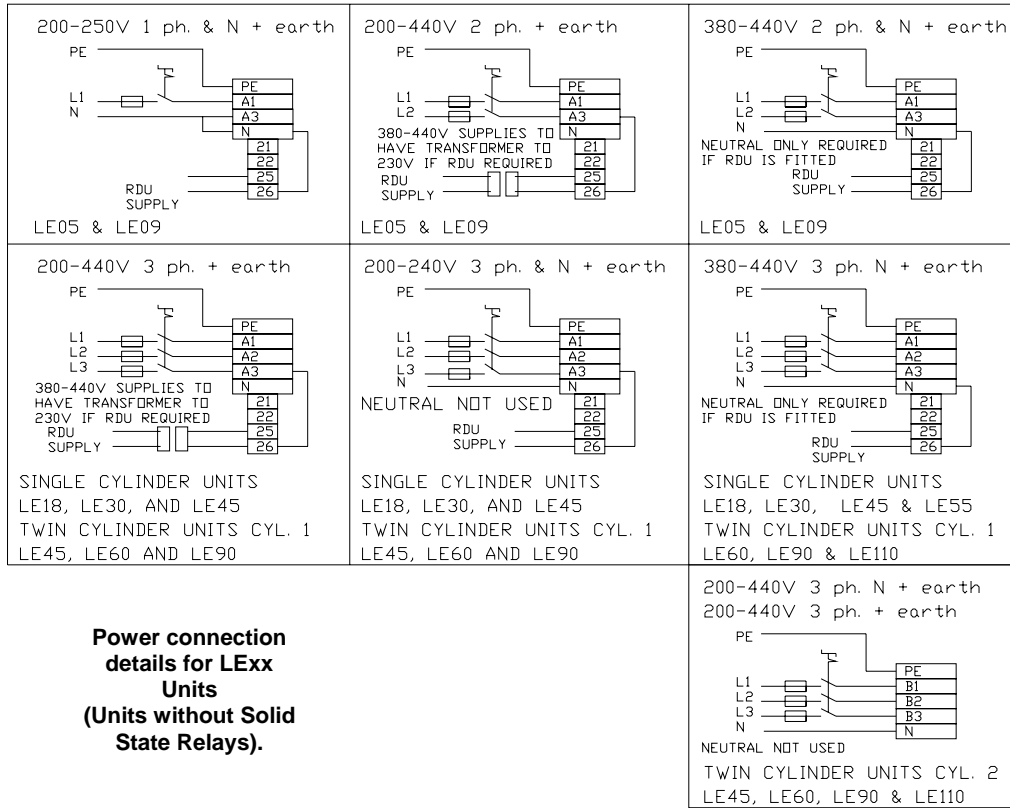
200-250V 1 ph. & N + earth

PE
L1
N
PE
A1
A3
N
21
22
25
26
RDU SUPPLY

LE05 & LE09

200-440V 2 ph. + earth

PE
L1
L2
PE
A1
A3
N
380-440V SUPPLIES TO HAVE TRANSFORMER TO 230V IF RDU REQUIRED
21
22
25
26
RDU SUPPLY

LE05 & LE09

380-440V 2 ph. & N + earth

PE
L1
L2
N
PE
A1
A3
N
NEUTRAL ONLY REQUIRED IF RDU IS FITTED
21
22
25
26
RDU SUPPLY

LE05 & LE09

200-440V 3 ph. + earth

PE
L1
L2
L3
PE
A1
A2
A3
N
380-440V SUPPLIES TO HAVE TRANSFORMER TO 230V IF RDU REQUIRED
21
22
25
26
RDU SUPPLY

SINGLE CYLINDER UNITS
LE18, LE30, AND LE45
TWIN CYLINDER UNITS CYL. 1
LE45, LE60 AND LE90

200-240V 3 ph. & N + earth

PE
L1
L2
L3
N
PE
A1
A2
A3
N
NEUTRAL NOT USED
21
22
25
26
RDU SUPPLY

SINGLE CYLINDER UNITS
LE18, LE30, AND LE45
TWIN CYLINDER UNITS CYL. 1
LE45, LE60 AND LE90

380-440V 3 ph. N + earth

PE
L1
L2
L3
N
PE
A1
A2
A3
N
NEUTRAL ONLY REQUIRED IF RDU IS FITTED
21
22
25
26
RDU SUPPLY

SINGLE CYLINDER UNITS
LE18, LE30, LE45 & LE55
TWIN CYLINDER UNITS CYL. 1
LE60, LE90 & LE110

Power connection details for LExx Units (Units without Solid State Relays).

200-440V 3 ph. N + earth
200-440V 3 ph. + earth

PE
L1
L2
L3
N
PE
B1
B2
B3
N
NEUTRAL NOT USED

TWIN CYLINDER UNITS CYL. 2
LE45, LE60, LE90 & LE110